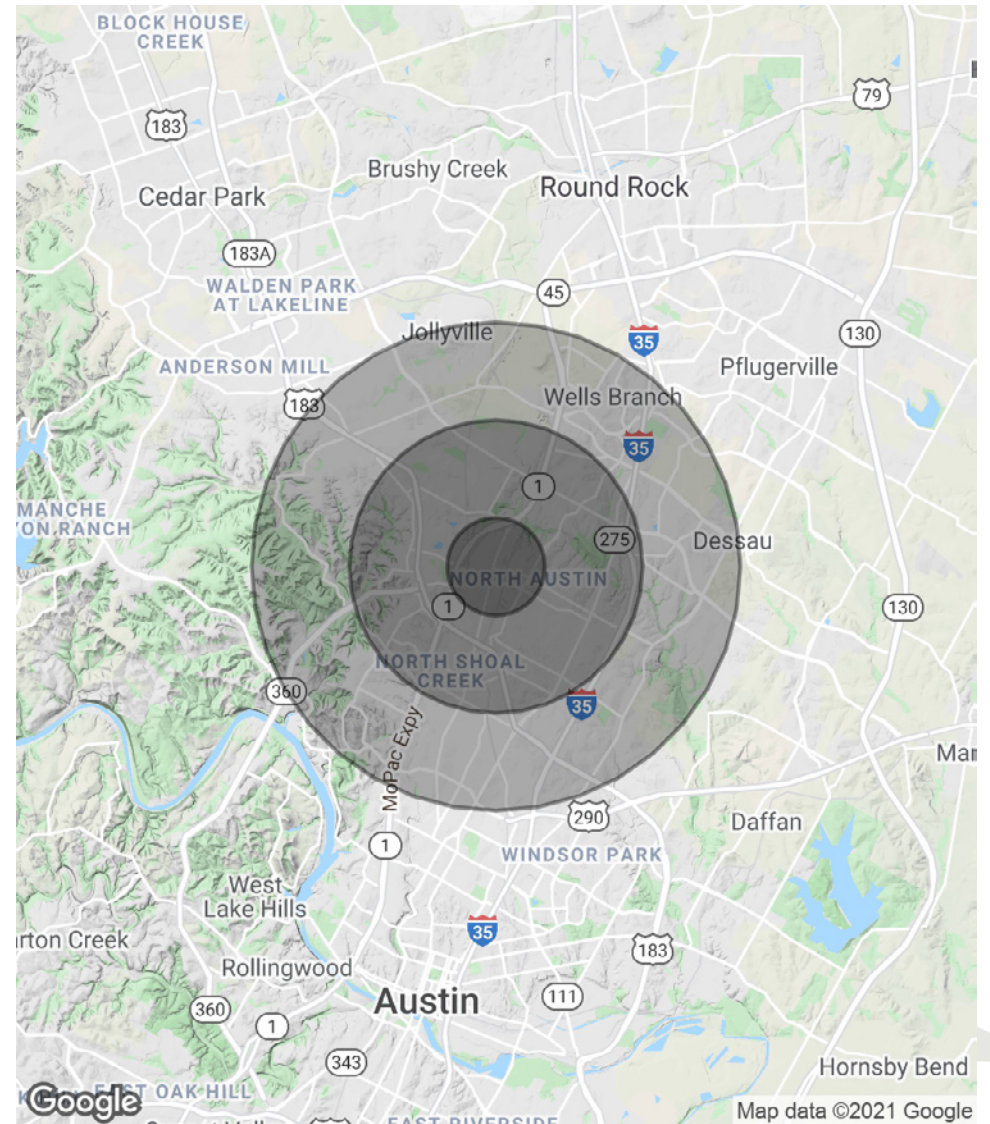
BLOCK HOUSE CREEK

183

79

Brushy Creek

Cedar Park

Round Rock

183A

WALDEN PARK AT LAKELINE

45

Jollyville

35

130

ANDERSON MILL

Pflugerville

183

Wells Branch

35

1

MANCHE
YON RANCH

275

Dessau

NORTH AUSTIN

1

130

NORTH SHOAL CREEK

360

35

Mar

MoPac Expy

290

Daffan

1

WINDSOR PARK

West Lake Hills

arton Creek

35

183

Rollingwood

Austin

111

360

1

343

Hornsby Bend

Google

EAST OAK HILL

EAST RIVERSIDE

Map data ©2021 Google